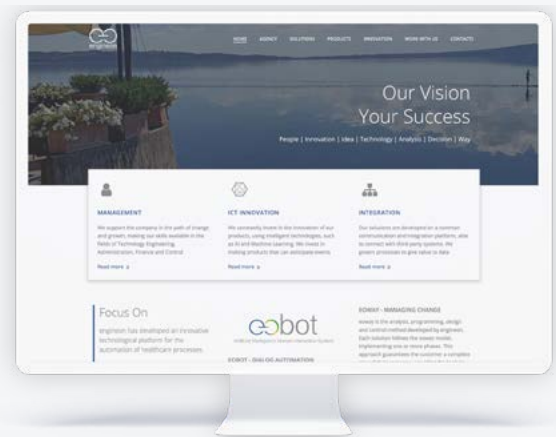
engineon

HOME AGENCY SOLUTIONS PRODUCTS INNOVATION WORK WITH US CONTACTS

Our Vision
Your Success

People | Innovation | Idea | Technology | Analysis | Decision | Way

MANAGEMENT

We support the company in the path of change and growth, making our skills available in the fields of Technology, Engineering, Administration, Finance and Control.

Read more »

ICT INNOVATION

We constantly invest in the innovation of our products, using intelligent technologies, such as AI and Machine Learning. We invest in making products that can anticipate events.

Read more »

INTEGRATION

Our solutions are developed on a common communication and integration platform, able to connect with third-party systems. We govern processes to give value to data.

Read more »

Focus On

engineon has developed an innovative technological platform for the automation of healthcare processes.

eobot

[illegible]

EOBOT - DIALOG AUTOMATION

EOWAY - MANAGING CHANGE

eoway is the analysis, programming, design and control method developed by engineon. Each solution follows the eoway model, implementing one or more phases. This approach guarantees the customer a complete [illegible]